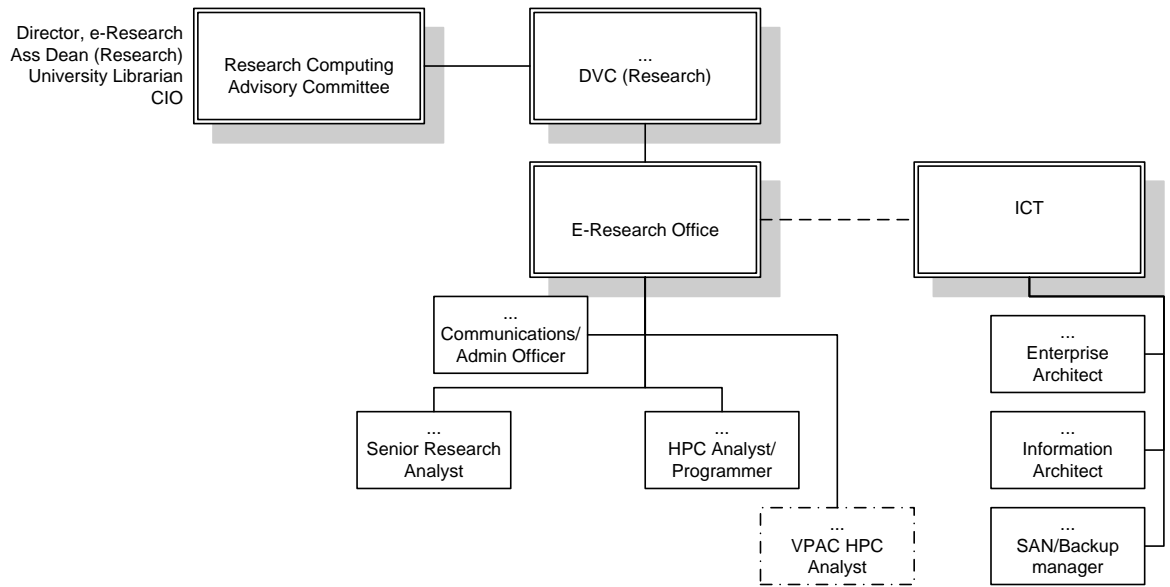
Director, e-Research
Ass Dean (Research)
University Librarian
CIO

Research Computing Advisory Committee

...
DVC (Research)

E-Research Office

ICT

...
Communications/ Admin Officer

...
Senior Research Analyst

...
HPC Analyst/ Programmer

...
VPAC HPC Analyst

...
Enterprise Architect

...
Information Architect

...
SAN/Backup manager